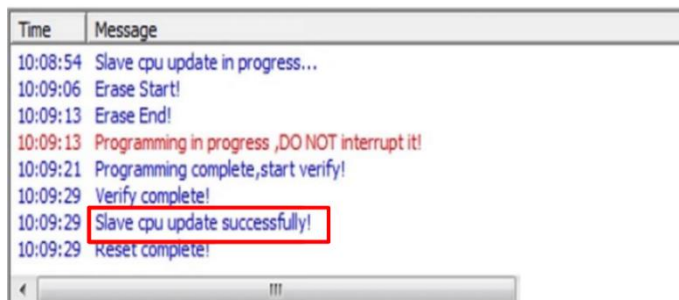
| Time | Message |
|---|---|
| 10:08:54 | Slave cpu update in progress... |
| 10:09:06 | Erase Start! |
| 10:09:13 | Erase End! |
| 10:09:13 | Programming in progress ,DO NOT interrupt it! |
| 10:09:21 | Programming complete,start verify! |
| 10:09:29 | Verify complete! |
| 10:09:29 | Slave cpu update successfully! |
| 10:09:29 | Reset complete! |